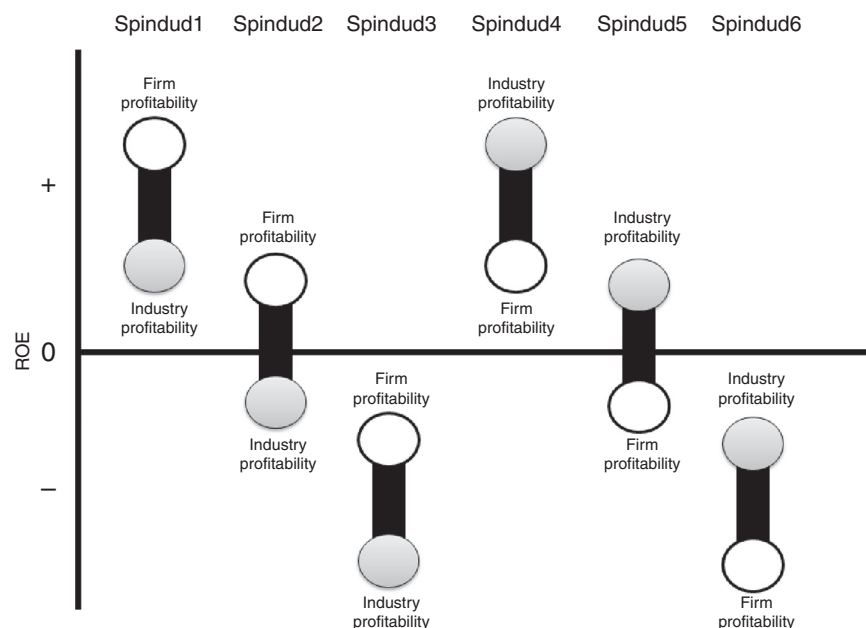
Spindud1 Spindud2 Spindud3 Spindud4 Spindud5 Spindud6

Firm profitability

Industry profitability

Firm profitability

Industry profitability

Firm profitability

Industry profitability

Industry profitability

Firm profitability

Industry profitability

Firm profitability

Industry profitability

Firm profitability

+

ROE 0

–